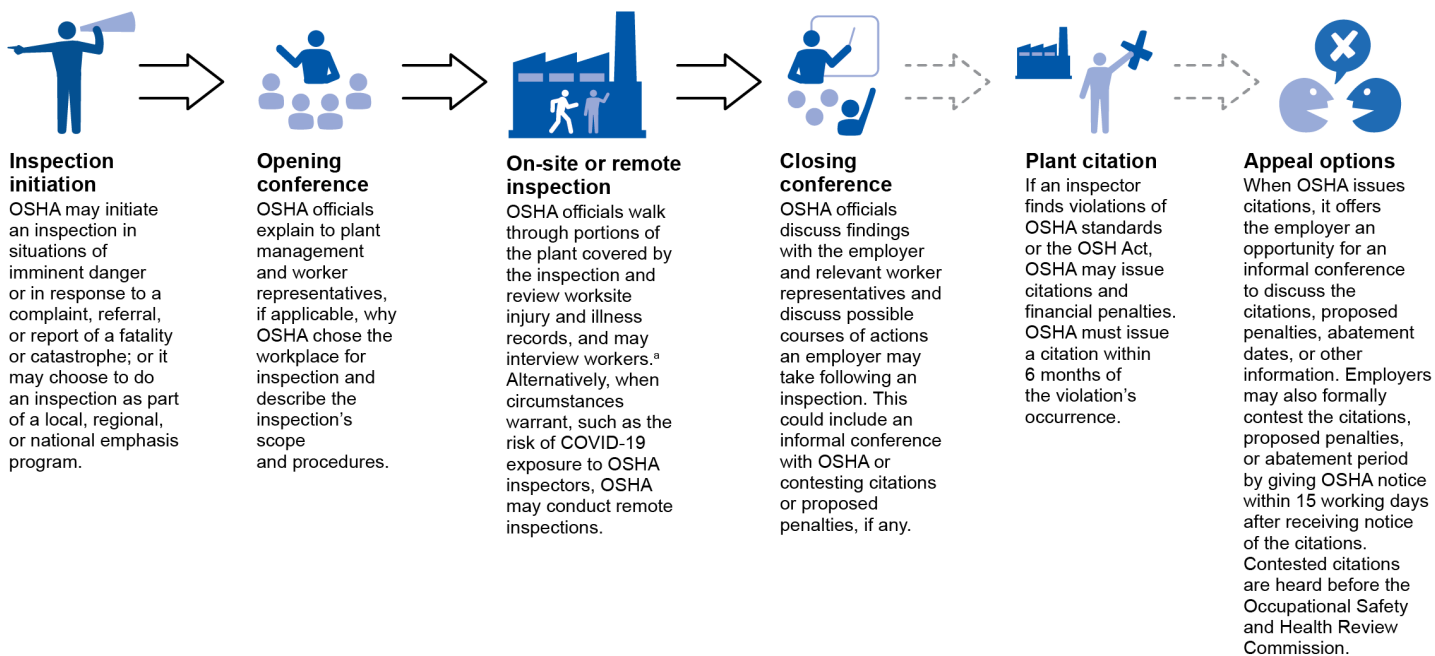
**Inspection initiation**
OSHA may initiate an inspection in situations of imminent danger or in response to a complaint, referral, or report of a fatality or catastrophe; or it may choose to do an inspection as part of a local, regional, or national emphasis program.

**Opening conference**
OSHA officials explain to plant management and worker representatives, if applicable, why OSHA chose the workplace for inspection and describe the inspection's scope and procedures.

**On-site or remote inspection**
OSHA officials walk through portions of the plant covered by the inspection and review worksite injury and illness records, and may interview workers.$^a$ Alternatively, when circumstances warrant, such as the risk of COVID-19 exposure to OSHA inspectors, OSHA may conduct remote inspections.

**Closing conference**
OSHA officials discuss findings with the employer and relevant worker representatives and discuss possible courses of actions an employer may take following an inspection. This could include an informal conference with OSHA or contesting citations or proposed penalties, if any.

**Plant citation**
If an inspector finds violations of OSHA standards or the OSH Act, OSHA may issue citations and financial penalties. OSHA must issue a citation within 6 months of the violation's occurrence.

**Appeal options**
When OSHA issues citations, it offers the employer an opportunity for an informal conference to discuss the citations, proposed penalties, abatement dates, or other information. Employers may also formally contest the citations, proposed penalties, or abatement period by giving OSHA notice within 15 working days after receiving notice of the citations. Contested citations are heard before the Occupational Safety and Health Review Commission.